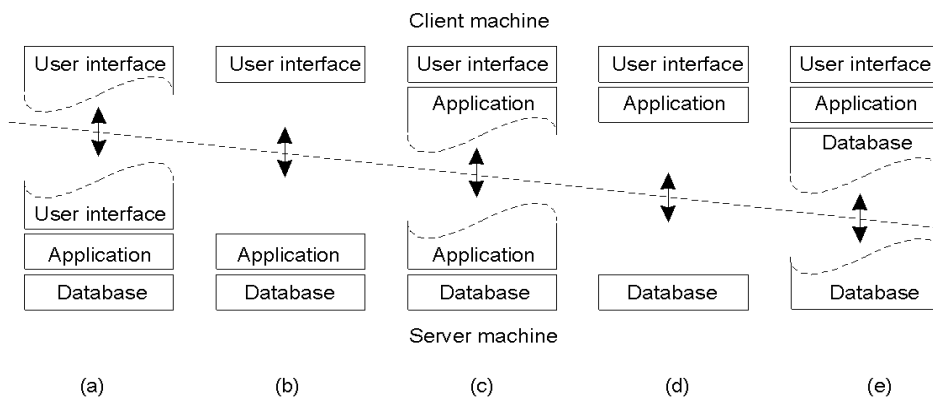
Client machine

User interface
User interface
Application
Database

User interface
Application
Database

User interface
Application
Application
Database

User interface
Application
Database

User interface
Application
Database
Database

Server machine

(a)
(b)
(c)
(d)
(e)